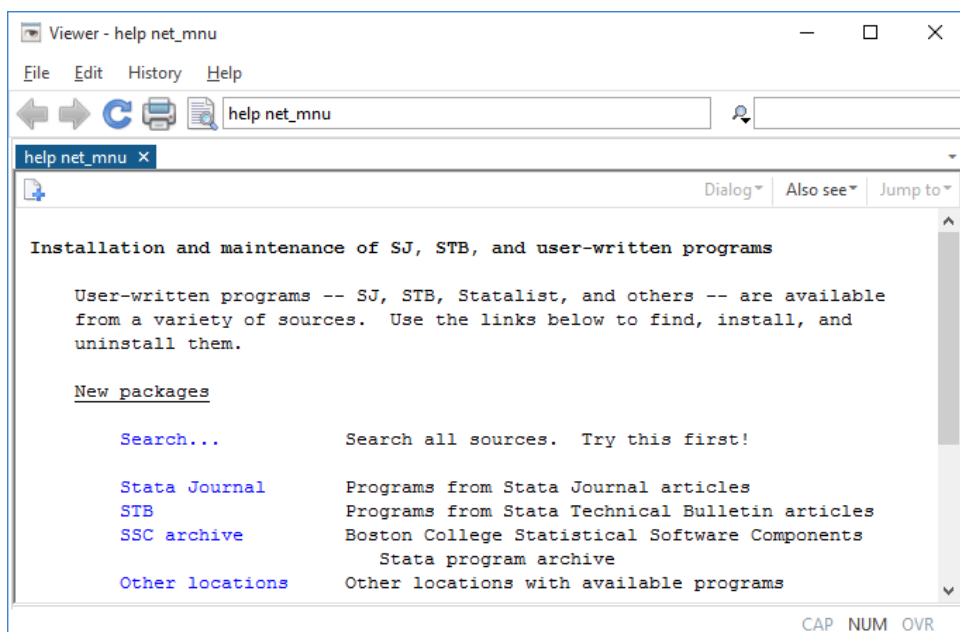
Viewer - help net_mnu

File Edit History Help

help net_mnu

help net_mnu ×

Dialog▾ Also see▾ Jump to▾

Installation and maintenance of SJ, STB, and user-written programs

User-written programs -- SJ, STB, Statalist, and others -- are available from a variety of sources. Use the links below to find, install, and uninstall them.

New packages

| | |
|---|---|
| Search... | Search all sources. Try this first! |
| Stata Journal | Programs from Stata Journal articles |
| STB | Programs from Stata Technical Bulletin articles |
| SSC archive | Boston College Statistical Software Components Stata program archive |
| Other locations | Other locations with available programs |

CAP NUM OVR